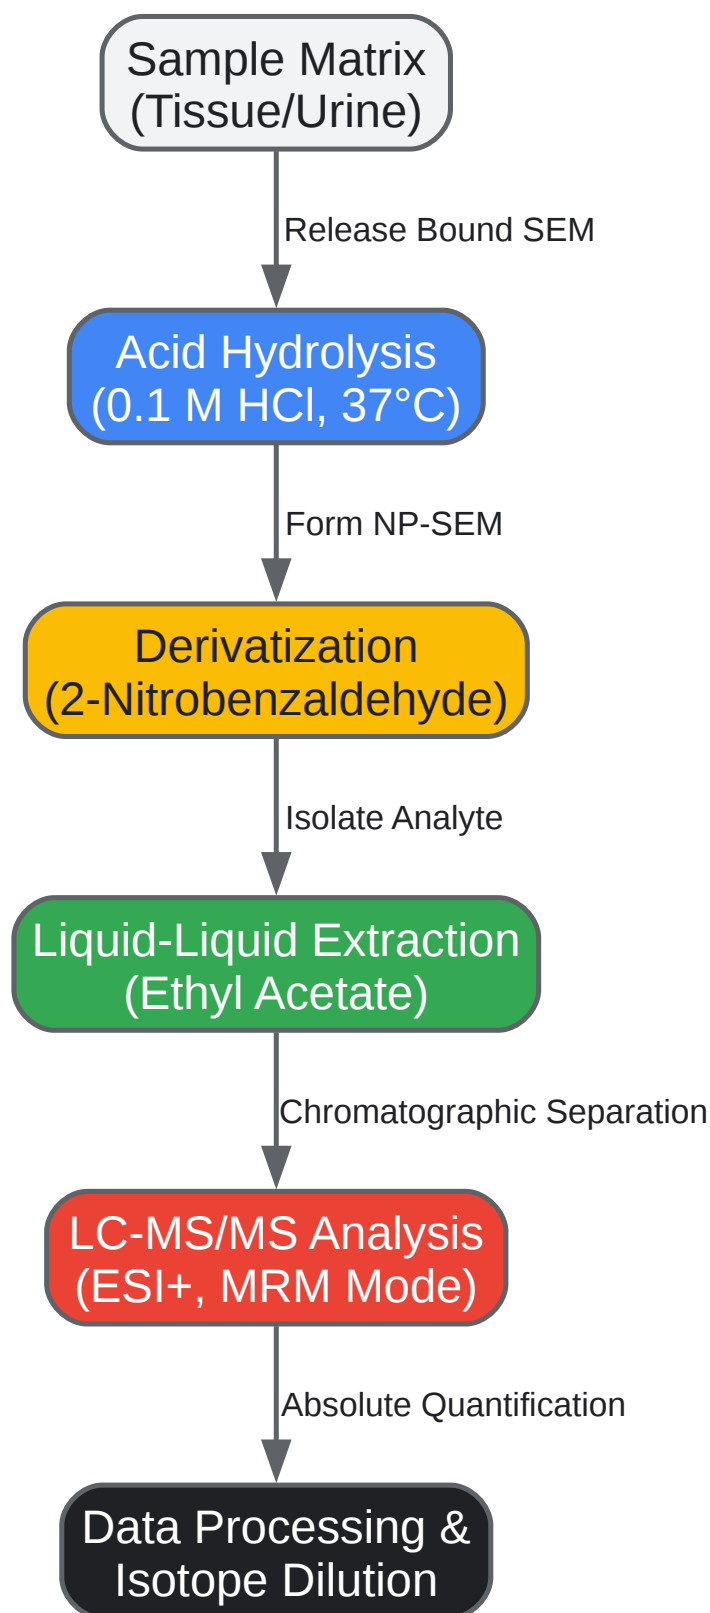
Sample Matrix
(Tissue/Urine)

Release Bound SEM

Acid Hydrolysis
(0.1 M HCl, 37°C)

Form NP-SEM

Derivatization
(2-Nitrobenzaldehyde)

Isolate Analyte

Liquid-Liquid Extraction
(Ethyl Acetate)

Chromatographic Separation

LC-MS/MS Analysis
(ESI+, MRM Mode)

Absolute Quantification

Data Processing &
Isotope Dilution